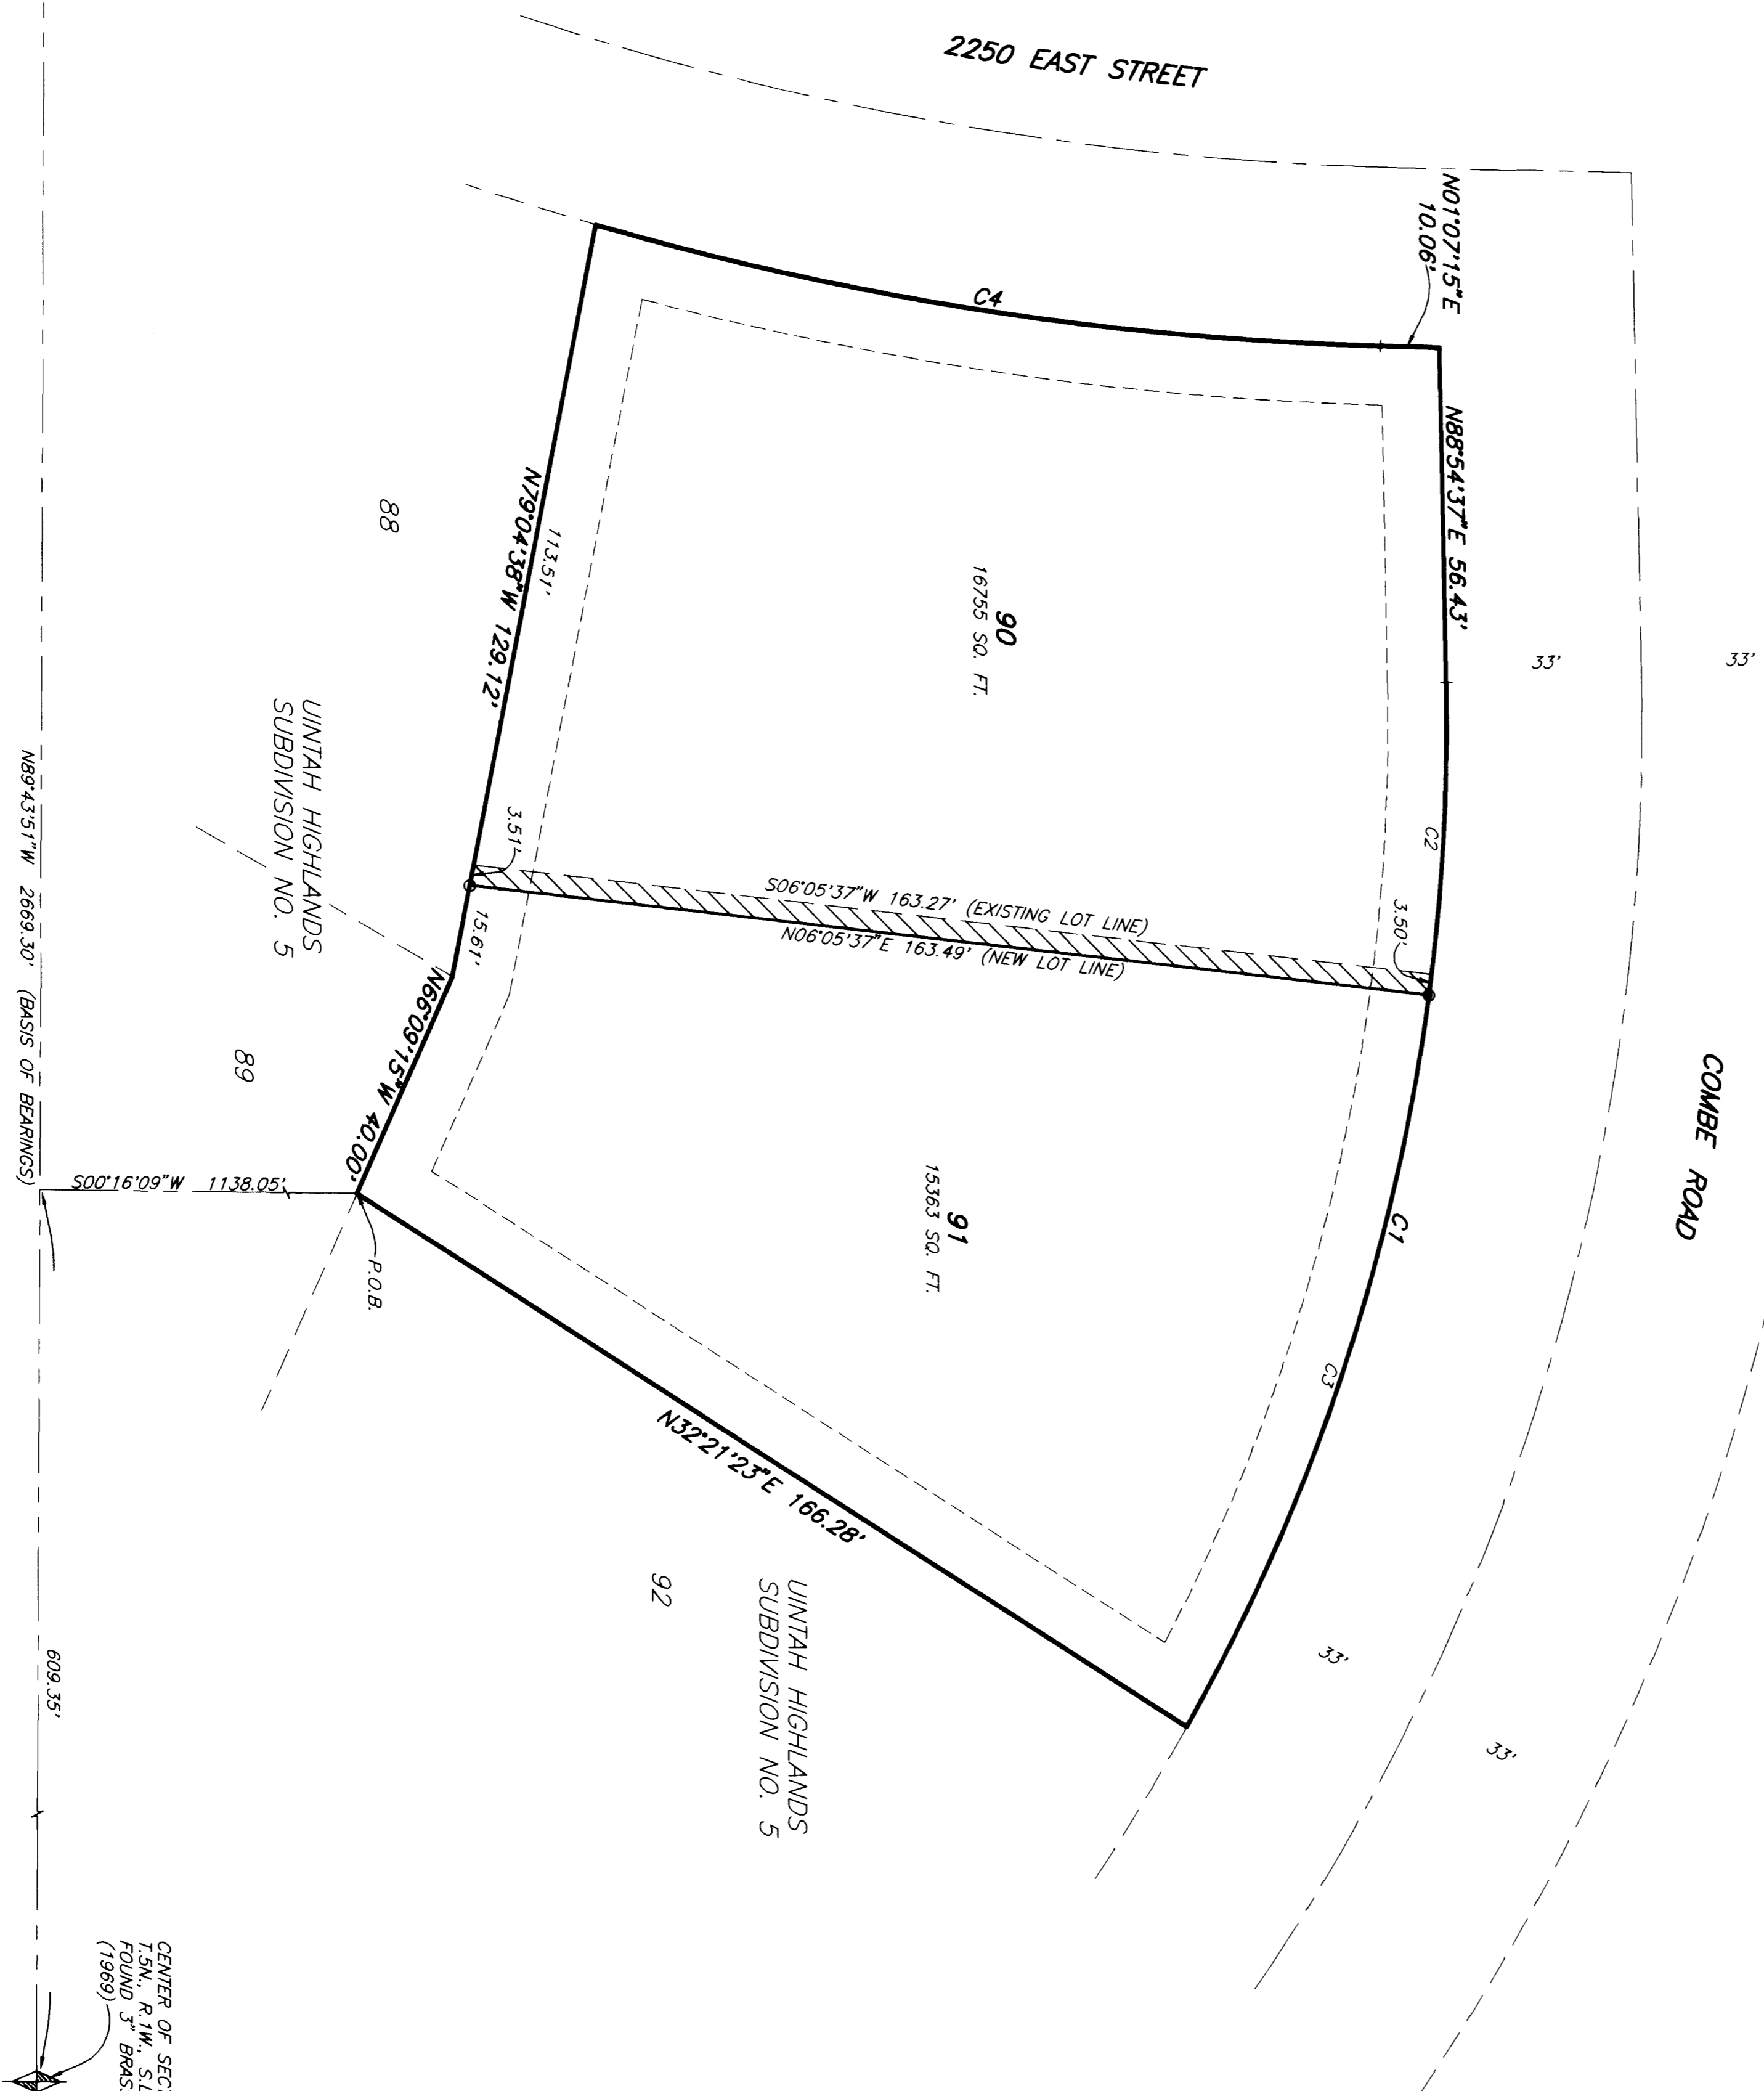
2250 EAST STREET

N01°07'15"E
10.06'

C4

N88°54'37"E 56.43'

N79°04'38"W 129.12'

113.51'

88

90
16755 SQ. FT.

33'

33'

UINTAH HIGHLANDS
SUBDIVISION NO. 5

N89°43'51"W 2669.30' (BASIS OF BEARINGS)

3.51'

C2

S06°05'37"W 163.27' (EXISTING LOT LINE)
N06°05'37"E 163.49' (NEW LOT LINE)

3.50'

15.61'

N66°09'15"W 40.00'

89

COMBE ROAD

S00°16'09"W 1138.05'

91
15363 SQ. FT.

C1

P.O.B.

C3

N32°21'23"E 166.28'

92

UINTAH HIGHLANDS
SUBDIVISION NO. 5

33'

33'

609.35'

CENTER OF SEC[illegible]
T.5N., R.1W., S.L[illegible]
FOUND 3" BRAS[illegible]
(1969)